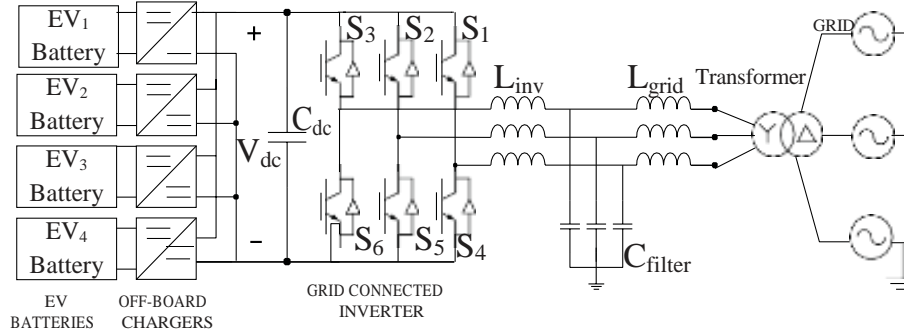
$EV_1$ Battery

$EV_2$ Battery

$EV_3$ Battery

$EV_4$ Battery

+

$V_{dc}$

–

$C_{dc}$

$S_3$ $S_2$ $S_1$

$S_6$ $S_5$ $S_4$

$L_{inv}$

$L_{grid}$

Transformer

GRID

$C_{filter}$

EV BATTERIES

OFF-BOARD CHARGERS

GRID CONNECTED INVERTER